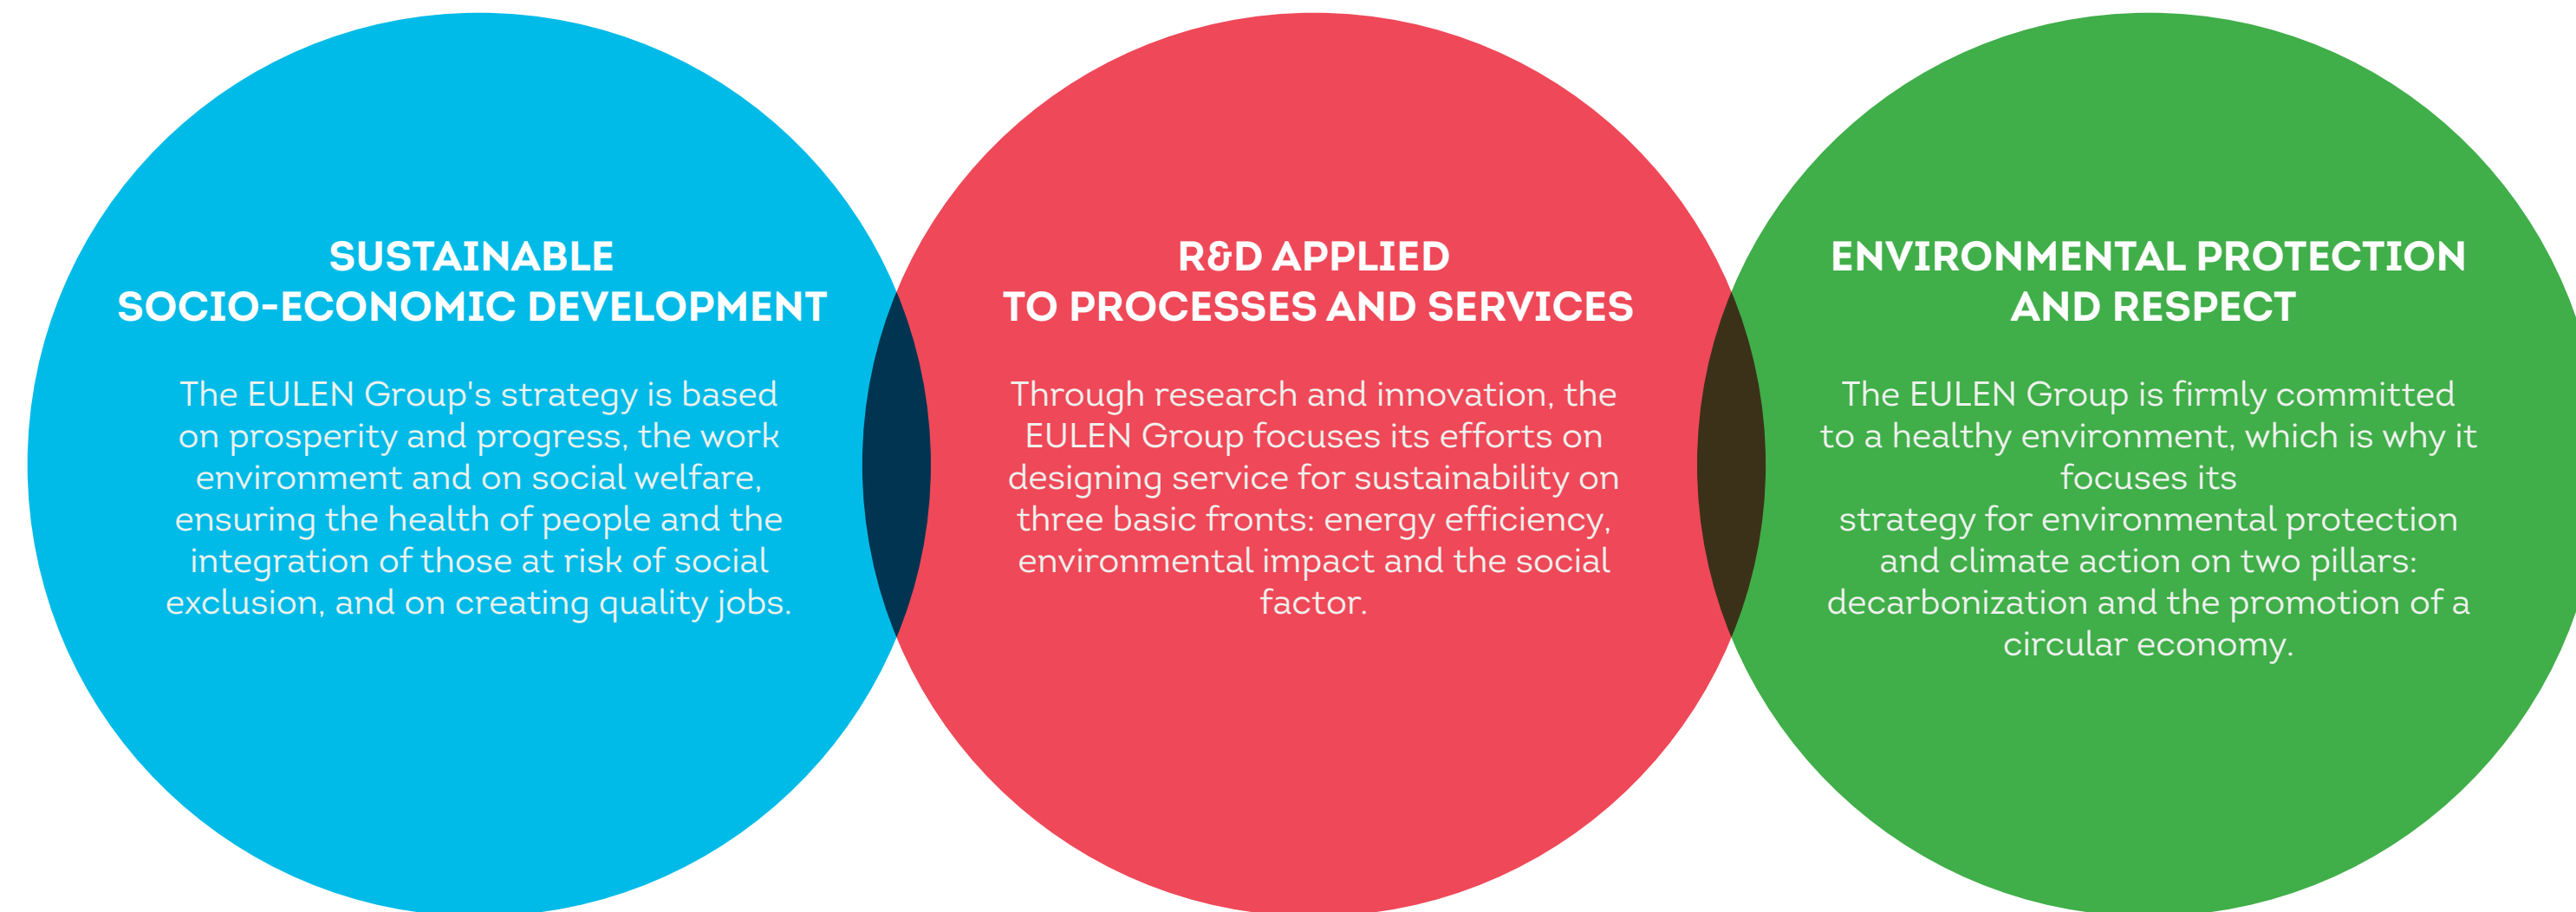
SUSTAINABLE SOCIO-ECONOMIC DEVELOPMENT

The EULEN Group's strategy is based on prosperity and progress, the work environment and on social welfare, ensuring the health of people and the integration of those at risk of social exclusion, and on creating quality jobs.

R&D APPLIED TO PROCESSES AND SERVICES

Through research and innovation, the EULEN Group focuses its efforts on designing service for sustainability on three basic fronts: energy efficiency, environmental impact and the social factor.

ENVIRONMENTAL PROTECTION AND RESPECT

The EULEN Group is firmly committed to a healthy environment, which is why it focuses its strategy for environmental protection and climate action on two pillars: decarbonization and the promotion of a circular economy.